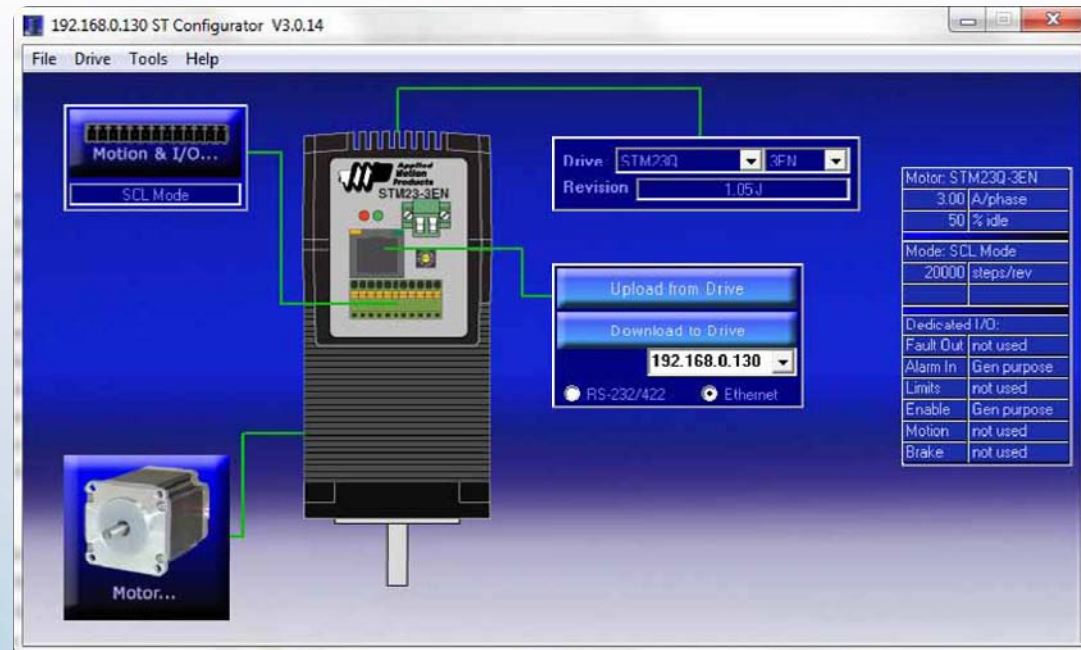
192.168.0.130 ST Configurator V3.0.14

File Drive Tools Help

Motion & I/O...

SCL Mode

Applied Motion Products

STM23-3EN

Drive STM23Q 3EN

Revision 1.05J

Upload from Drive

Download to Drive

192.168.0.130

RS-232/422 Ethernet

Motor...

| Motor: STM23Q-3EN | |
|---|---|
| 3.00 | A/phase |
| 50 | % idle |
| Mode: SCL Mode | |
| 20000 | steps/rev |
| Dedicated I/O: | |
| Fault Out | not used |
| Alarm In | Gen purpose |
| Limits | not used |
| Enable | Gen purpose |
| Motion | not used |
| Brake | not used |